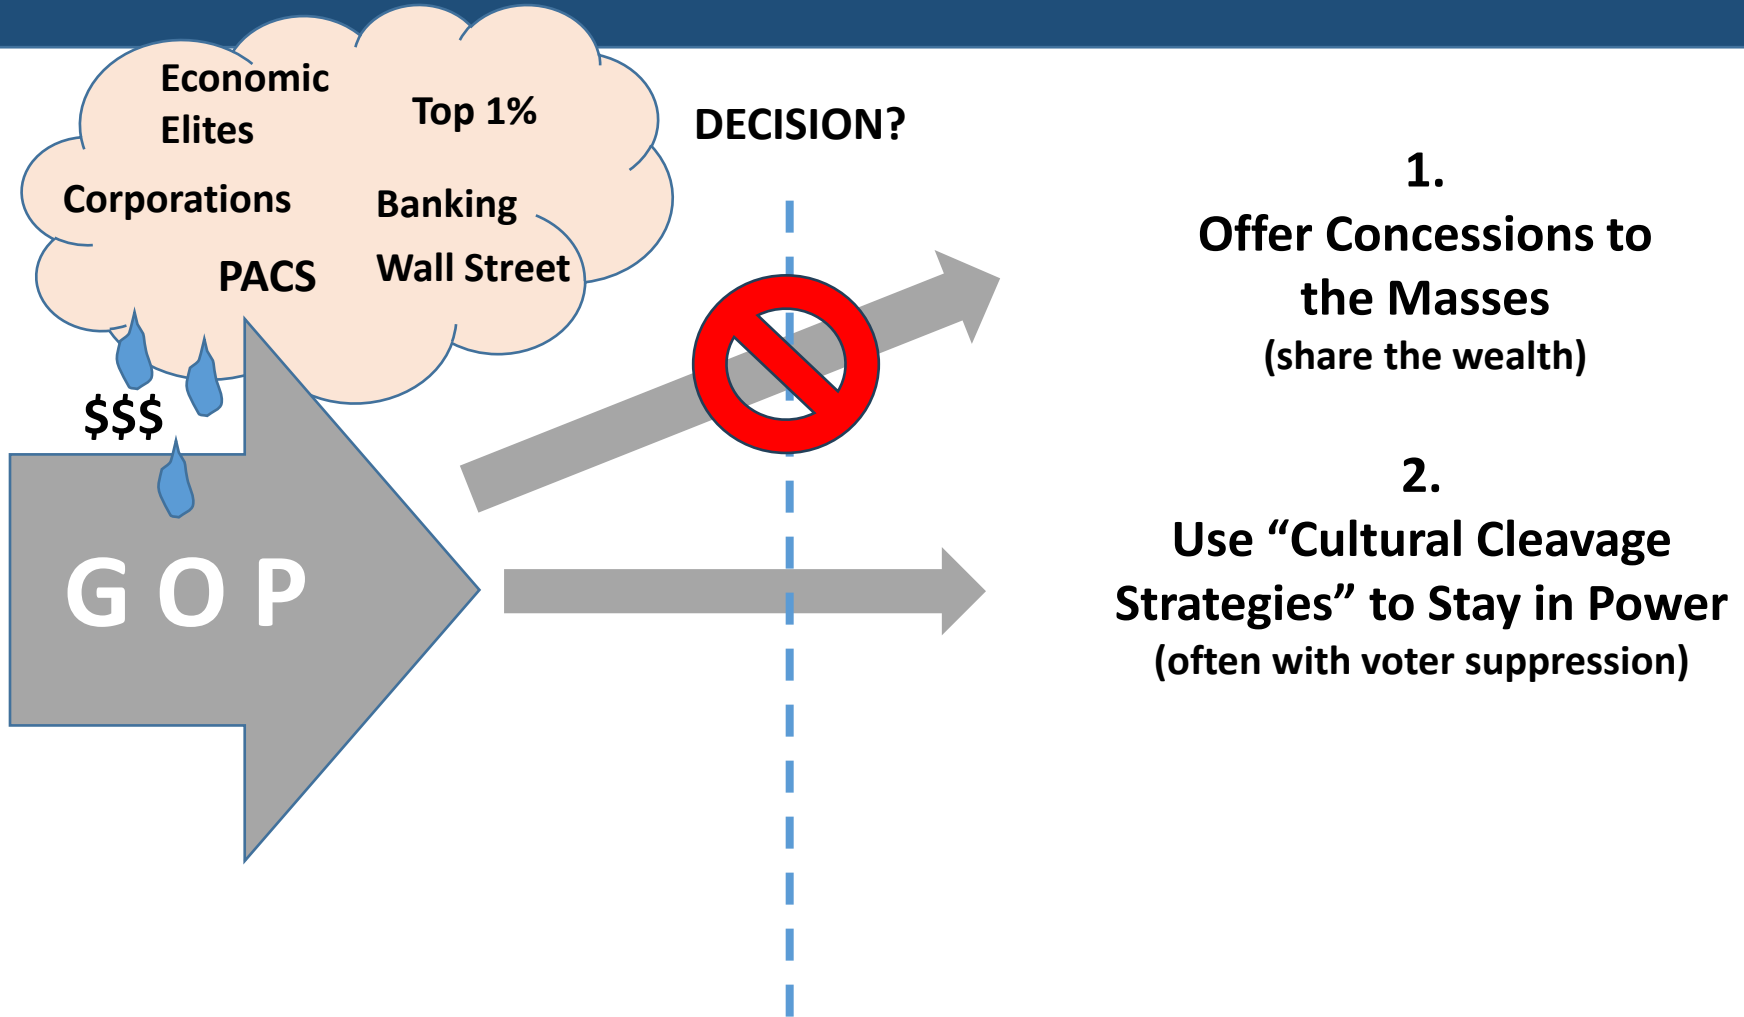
Economic Elites

Top 1%

Corporations

Banking

PACS

Wall Street

$$$

GOP

DECISION?

1.
Offer Concessions to the Masses
(share the wealth)

2.
Use “Cultural Cleavage Strategies” to Stay in Power
(often with voter suppression)